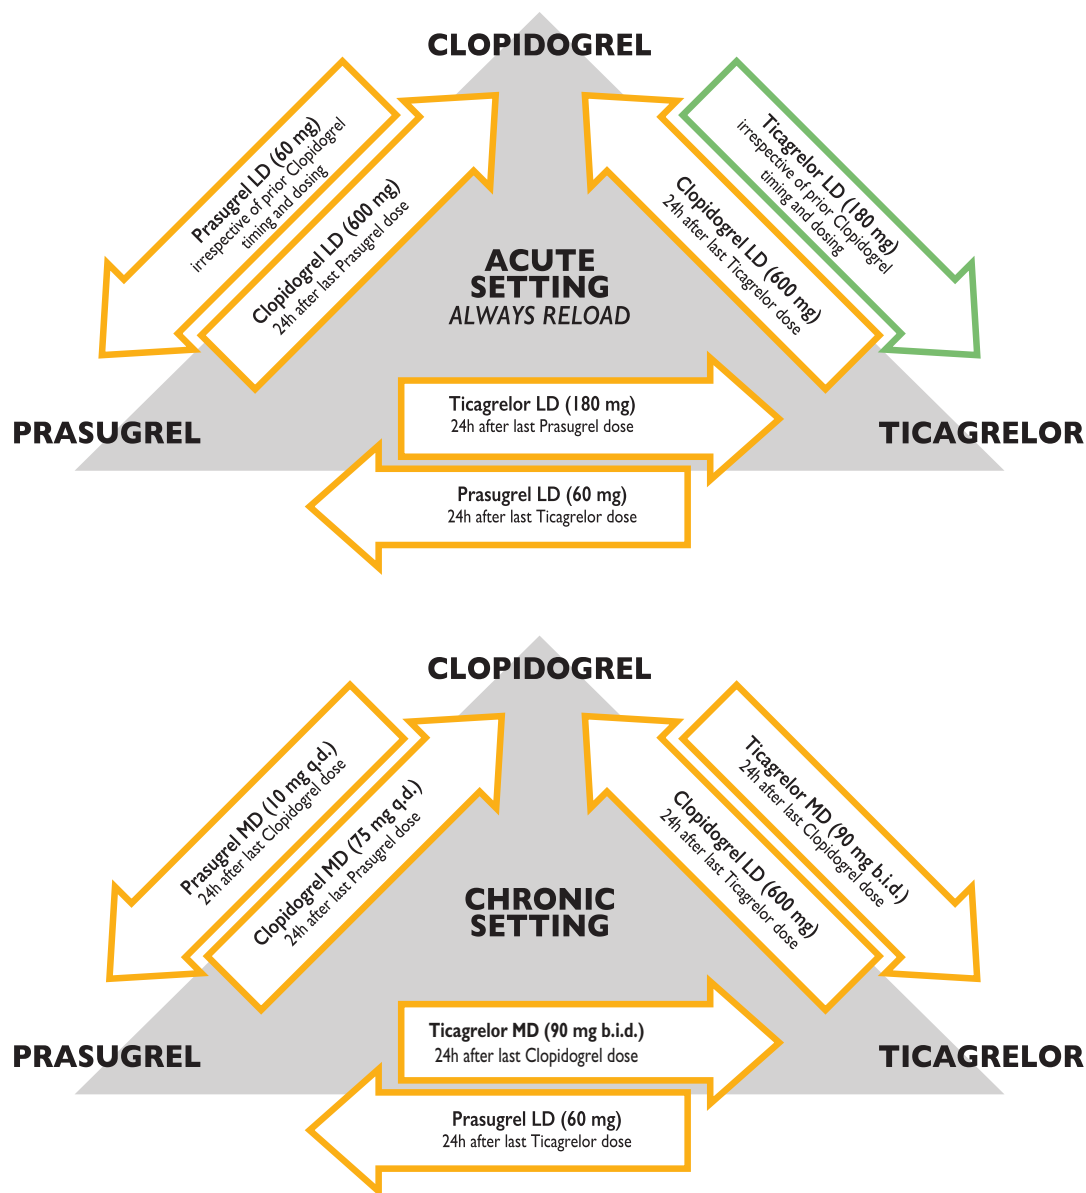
CLOPIDOGREL

Prasugrel LD (60 mg)
irrespective of prior Clopidogrel timing and dosing

Clopidogrel LD (600 mg)
24h after last Prasugrel dose

ACUTE SETTING
ALWAYS RELOAD

Clopidogrel LD (600 mg)
24h after last Ticagrelor dose

Ticagrelor LD (180 mg)
irrespective of prior Clopidogrel timing and dosing

PRASUGREL

Ticagrelor LD (180 mg)
24h after last Prasugrel dose

TICAGRELOR

Prasugrel LD (60 mg)
24h after last Ticagrelor dose

CLOPIDOGREL

Prasugrel MD (10 mg q.d.)
24h after last Clopidogrel dose

Clopidogrel MD (75 mg q.d.)
24h after last Prasugrel dose

CHRONIC SETTING

Clopidogrel LD (600 mg)
24h after last Ticagrelor dose

Ticagrelor MD (90 mg b.i.d.)
24h after last Clopidogrel dose

PRASUGREL

Ticagrelor MD (90 mg b.i.d.)
24h after last Clopidogrel dose

TICAGRELOR

Prasugrel LD (60 mg)
24h after last Ticagrelor dose